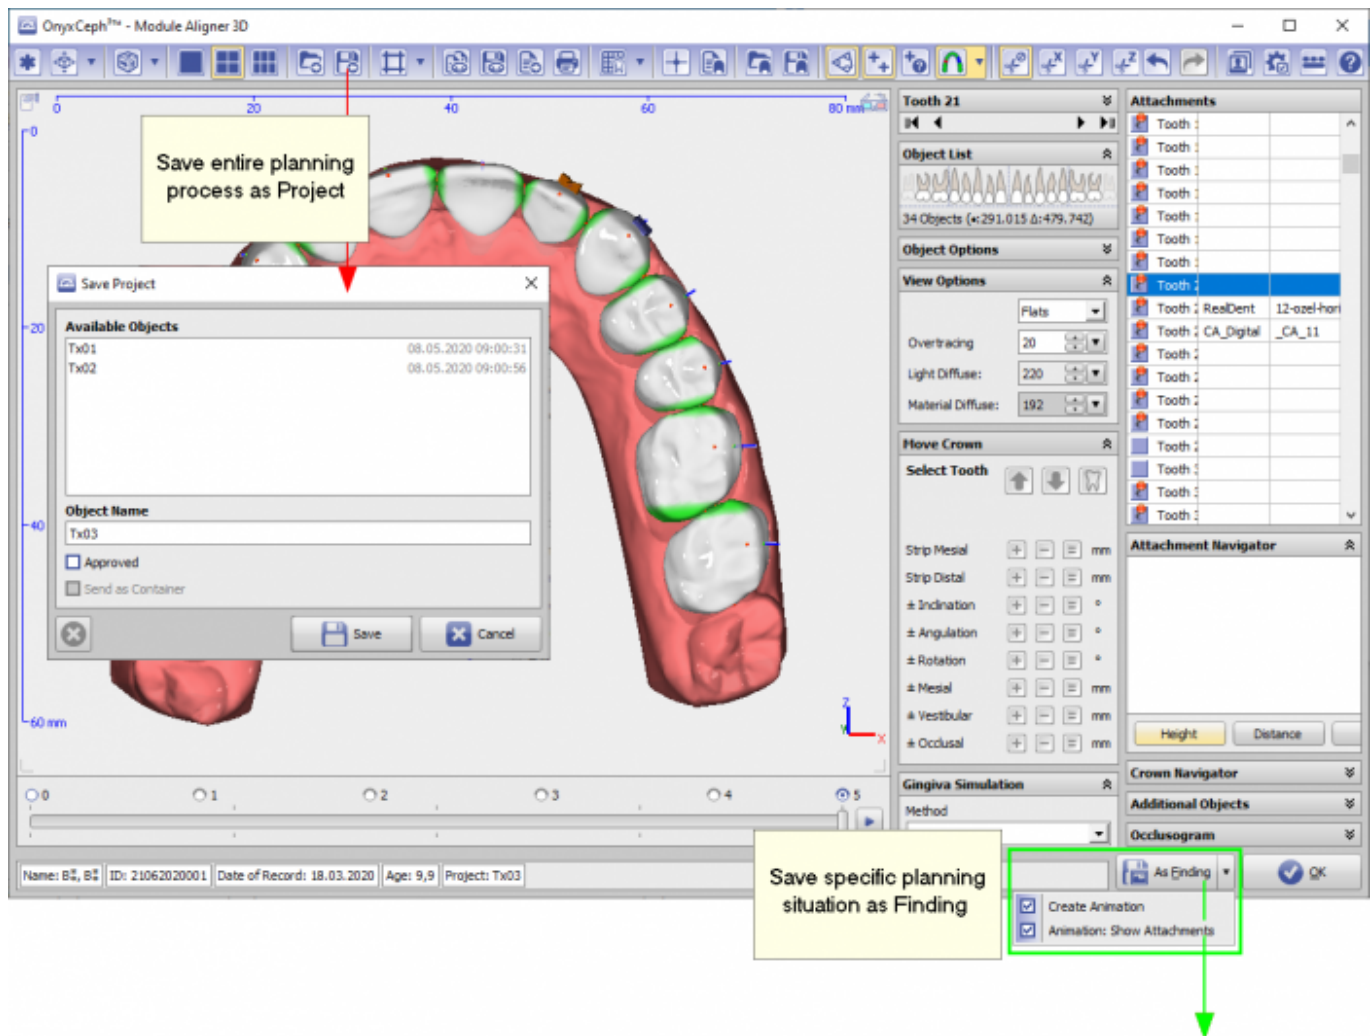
OnyxCeph³™ - Module Aligner 3D

0 20 40 60 80 mm

0

20

40

60 mm

Save entire planning process as Project

Save Project

Available Objects

| Tx01 | 08.05.2020 09:00:31 |
|---|---|
| Tx02 | 08.05.2020 09:00:56 |

Object Name

Tx03

Approved

Send as Container

Save

Cancel

0 1 2 3 4 5

Tooth 21

Object List

34 Objects (•:291.015 Δ:479.742)

Object Options

View Options

Flats

Overtracing 20

Light Diffuse: 220

Material Diffuse: 192

Move Crown

Select Tooth

Strip Mesial mm

Strip Distal mm

± Inclination °

± Angulation °

± Rotation °

± Mesial mm

± Vestibular mm

± Occlusal mm

Gingiva Simulation

Method

Attachments

| Tooth | | |
|---|---|---|
| Tooth | | |
| Tooth | | |
| Tooth | | |
| Tooth | | |
| Tooth | | |
| Tooth | | |
| Tooth | | |
| Tooth | RealDent | 12-ozel-hori |
| Tooth | CA_Digital | _CA_11 |
| Tooth | | |
| Tooth | | |
| Tooth | | |
| Tooth | | |
| Tooth | | |
| Tooth | | |
| Tooth | | |
| Tooth | | |

Attachment Navigator

Height

Distance

Crown Navigator

Additional Objects

Occlusogram

As Finding

OK

Create Animation

Animation: Show Attachments

Save specific planning situation as Finding

Name: B‡, B‡ | ID: 21062020001 | Date of Record: 18.03.2020 | Age: 9,9 | Project: Tx03